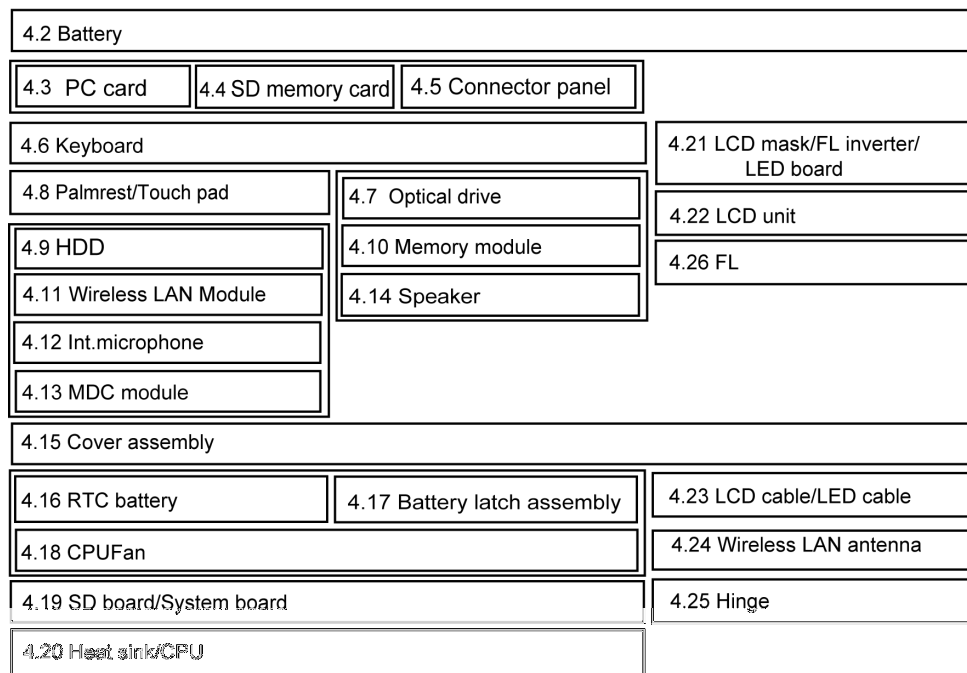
4.2 Battery

4.3 PC card

4.4 SD memory card

4.5 Connector panel

4.6 Keyboard

4.21 LCD mask/FL inverter/ LED board

4.8 Palmrest/Touch pad

4.7 Optical drive

4.22 LCD unit

4.9 HDD

4.10 Memory module

4.26 FL

4.11 Wireless LAN Module

4.14 Speaker

4.12 Int.microphone

4.13 MDC module

4.15 Cover assembly

4.16 RTC battery

4.17 Battery latch assembly

4.23 LCD cable/LED cable

4.18 CPUFan

4.24 Wireless LAN antenna

4.19 SD board/System board

4.25 Hinge

4.20 Heat sink/CPU